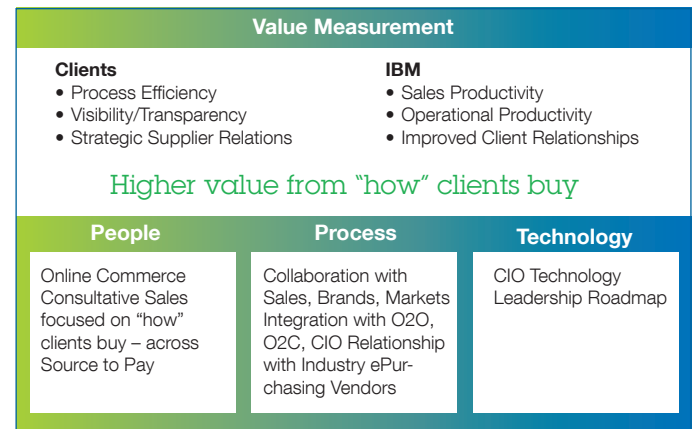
Value Measurement

Clients
• Process Efficiency
• Visibility/Transparency
• Strategic Supplier Relations

IBM
• Sales Productivity
• Operational Productivity
• Improved Client Relationships

Higher value from "how" clients buy

People

Online Commerce Consultative Sales focused on "how" clients buy – across Source to Pay

Process

Collaboration with Sales, Brands, Markets Integration with O2O, O2C, CIO Relationship with Industry ePurchasing Vendors

Technology

CIO Technology Leadership Roadmap